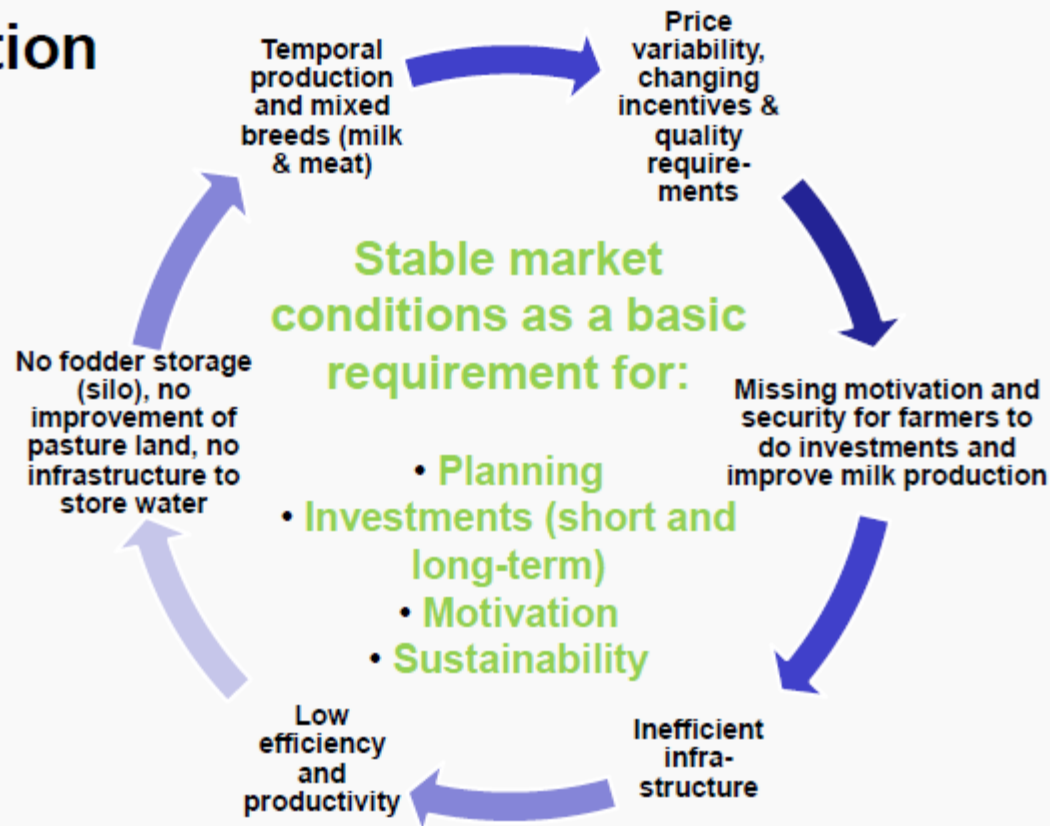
tion

Temporal production and mixed breeds (milk & meat)

Price variability, changing incentives & quality requirements

Stable market conditions as a basic requirement for:

• Planning
• Investments (short and long-term)
• Motivation
• Sustainability

Missing motivation and security for farmers to do investments and improve milk production

Inefficient infrastructure

Low efficiency and productivity

No fodder storage (silo), no improvement of pasture land, no infrastructure to store water